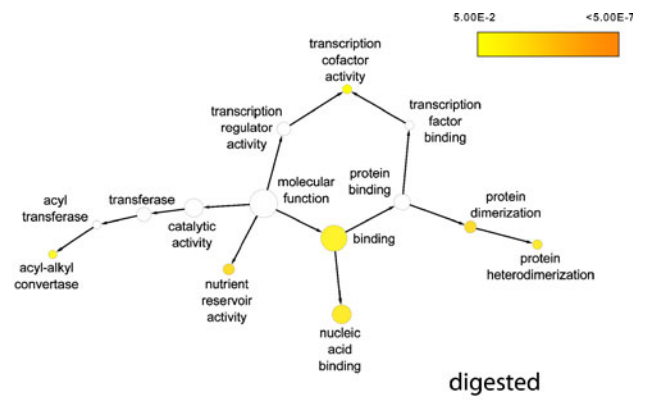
5.00E-2

<5.00E-7

transcription cofactor activity

transcription regulator activity

transcription factor binding

acyl transferase

transferase

molecular function

protein binding

protein dimerization

catalytic activity

binding

acyl-alkyl convertase

nutrient reservoir activity

protein heterodimerization

nucleic acid binding

digested